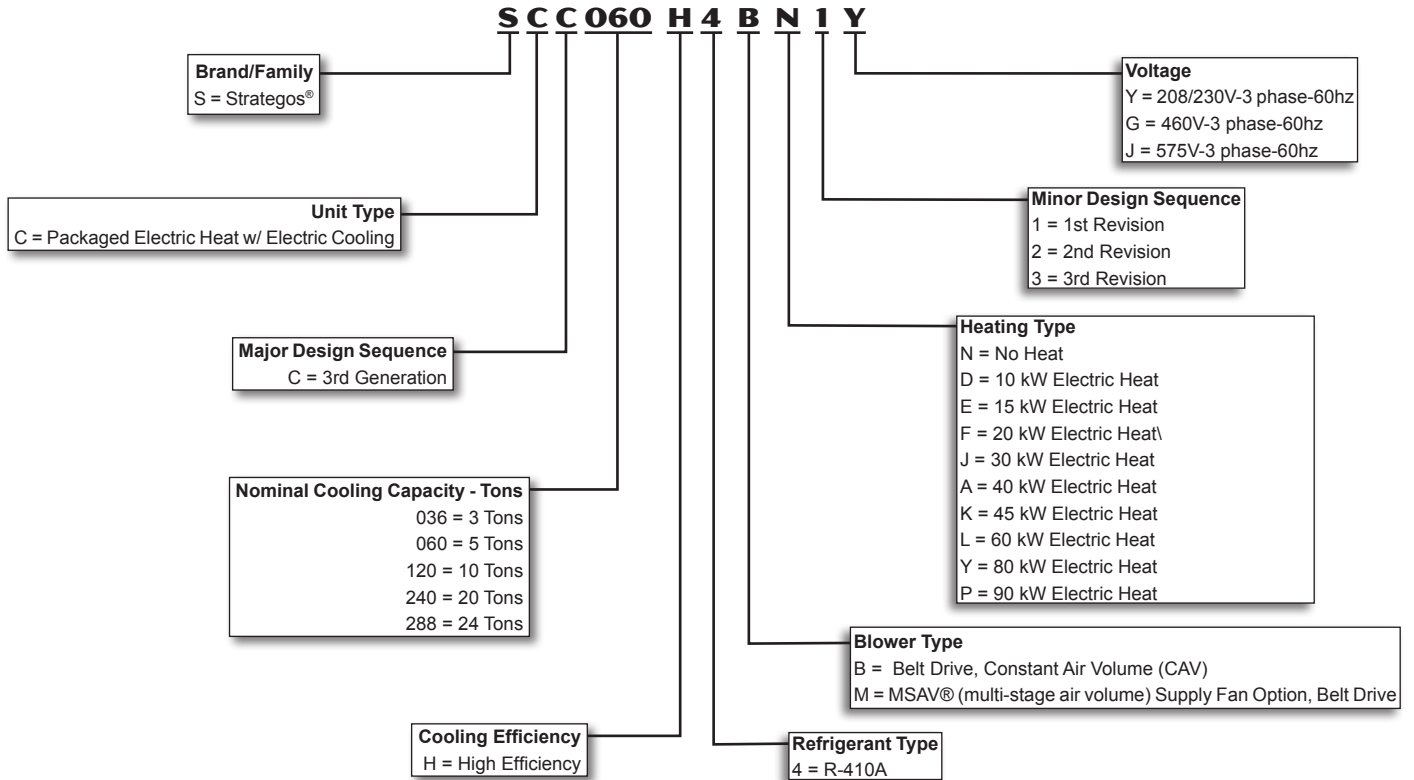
S C C 060 H 4 B N 1 Y

Brand/Family
S = Strategos®

Unit Type
C = Packaged Electric Heat w/ Electric Cooling

Major Design Sequence
C = 3rd Generation

Nominal Cooling Capacity - Tons
036 = 3 Tons
060 = 5 Tons
120 = 10 Tons
240 = 20 Tons
288 = 24 Tons

Cooling Efficiency
H = High Efficiency

Refrigerant Type
4 = R-410A

Blower Type
B = Belt Drive, Constant Air Volume (CAV)
M = MSAV® (multi-stage air volume) Supply Fan Option, Belt Drive

Heating Type
N = No Heat
D = 10 kW Electric Heat
E = 15 kW Electric Heat
F = 20 kW Electric Heat\
J = 30 kW Electric Heat
A = 40 kW Electric Heat
K = 45 kW Electric Heat
L = 60 kW Electric Heat
Y = 80 kW Electric Heat
P = 90 kW Electric Heat

Minor Design Sequence
1 = 1st Revision
2 = 2nd Revision
3 = 3rd Revision

Voltage
Y = 208/230V-3 phase-60hz
G = 460V-3 phase-60hz
J = 575V-3 phase-60hz